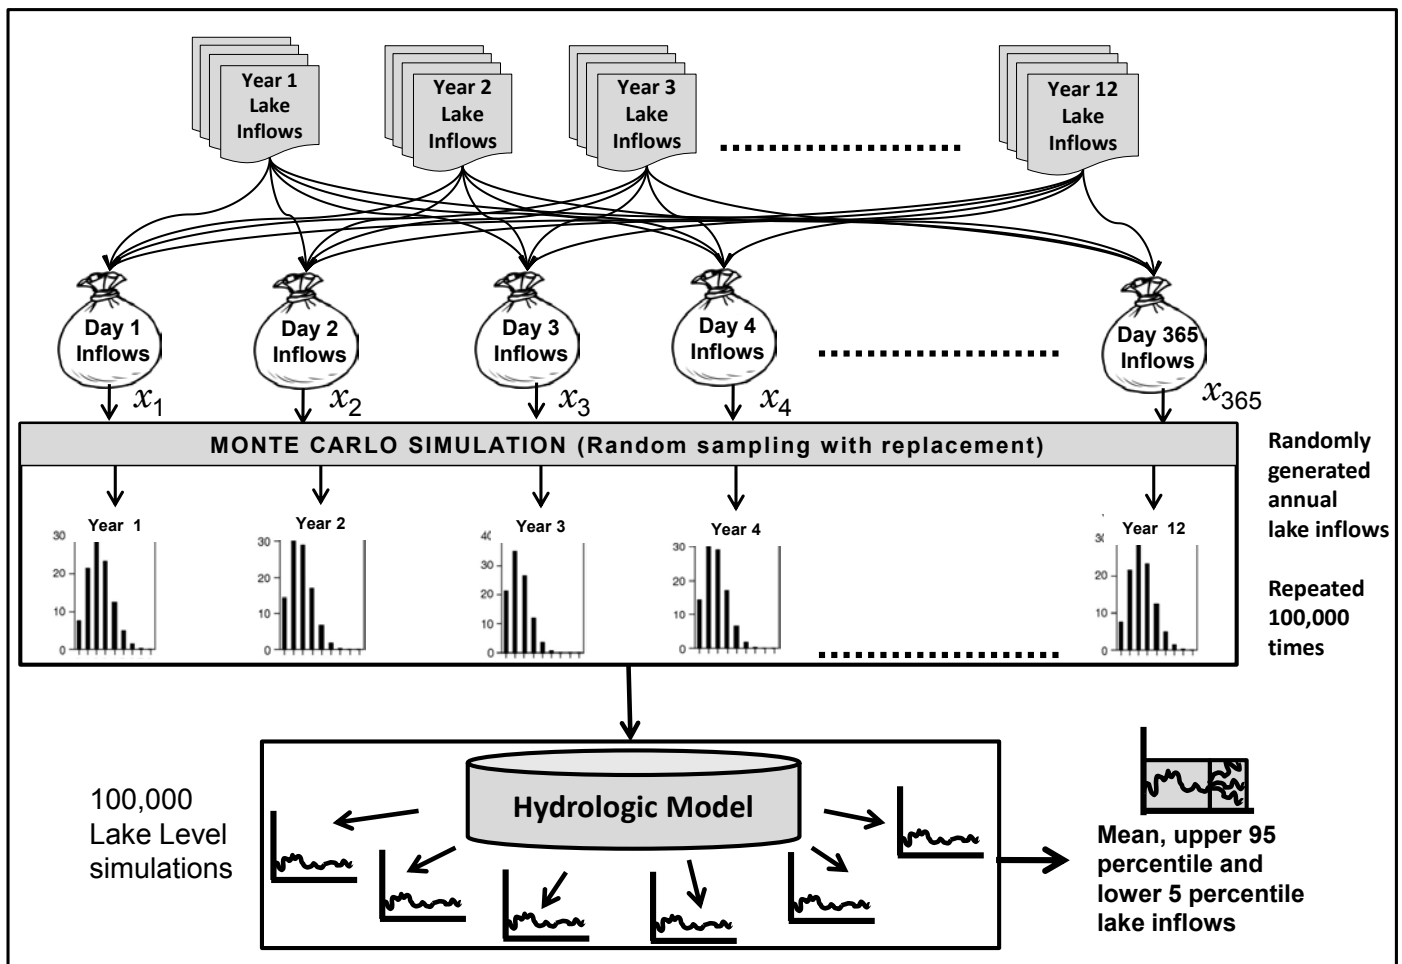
Year 1 Lake Inflows

Year 2 Lake Inflows

Year 3 Lake Inflows

Year 12 Lake Inflows

Day 1 Inflows

Day 2 Inflows

Day 3 Inflows

Day 4 Inflows

Day 365 Inflows

$x_1$ $x_2$ $x_3$ $x_4$ $x_{365}$

MONTE CARLO SIMULATION (Random sampling with replacement)

Randomly generated annual lake inflows

Repeated 100,000 times

Year 1
30
20
10
0

Year 2
30
20
10
0

Year 3
40
30
20
10
0

Year 4
30
20
10
0

Year 12
30
20
10
0

100,000 Lake Level simulations

Hydrologic Model

Mean, upper 95 percentile and lower 5 percentile lake inflows